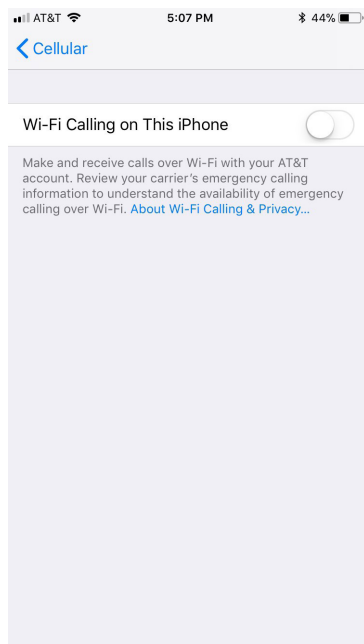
AT&T 5:07 PM 44%

Cellular

Wi-Fi Calling on This iPhone

Make and receive calls over Wi-Fi with your AT&T account. Review your carrier's emergency calling information to understand the availability of emergency calling over Wi-Fi. About Wi-Fi Calling & Privacy...